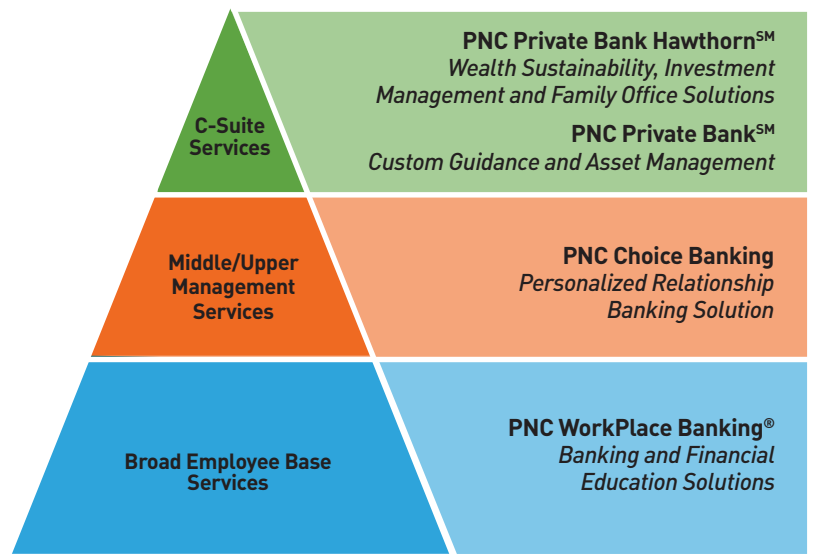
C-Suite Services

PNC Private Bank Hawthorn$^{SM}$
Wealth Sustainability, Investment Management and Family Office Solutions

PNC Private Bank$^{SM}$
Custom Guidance and Asset Management

Middle/Upper Management Services

PNC Choice Banking
Personalized Relationship Banking Solution

Broad Employee Base Services

PNC WorkPlace Banking®
Banking and Financial Education Solutions